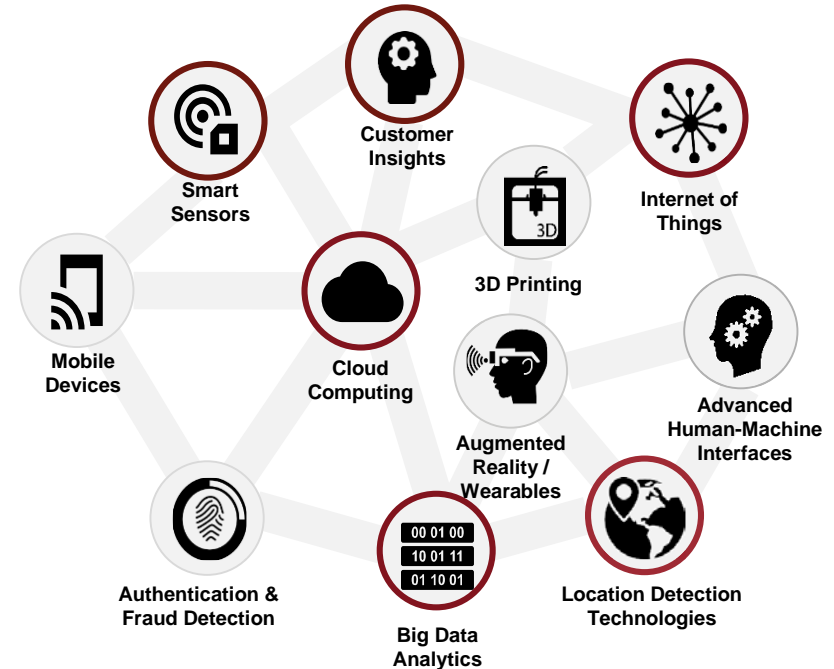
Customer Insights

Smart Sensors

Internet of Things

3D

3D Printing

Mobile Devices

Cloud Computing

Advanced Human-Machine Interfaces

Augmented Reality / Wearables

00 01 00
10 01 11
01 10 01

Authentication & Fraud Detection

Big Data Analytics

Location Detection Technologies